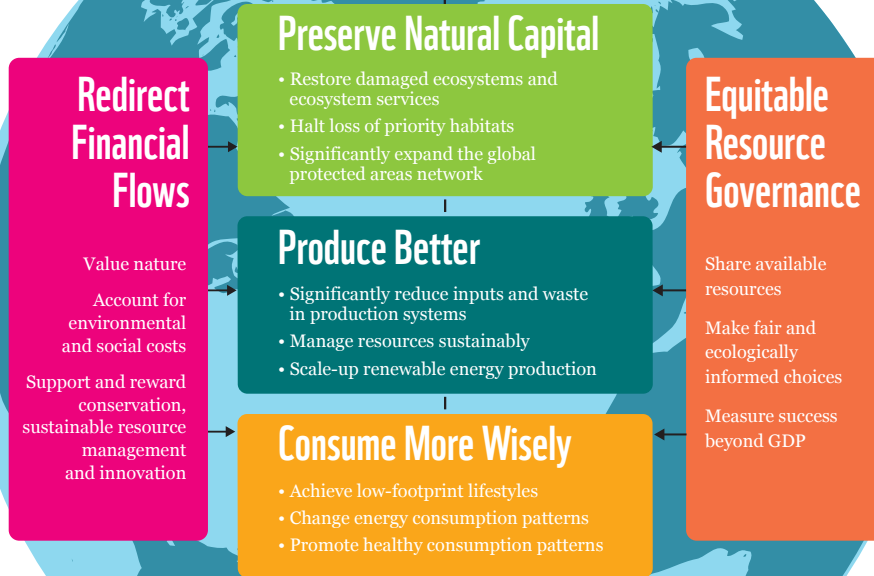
Preserve Natural Capital

• Restore damaged ecosystems and ecosystem services
• Halt loss of priority habitats
• Significantly expand the global protected areas network

Redirect Financial Flows

Value nature

Account for environmental and social costs

Support and reward conservation, sustainable resource management and innovation

Equitable Resource Governance

Share available resources

Make fair and ecologically informed choices

Measure success beyond GDP

Produce Better

• Significantly reduce inputs and waste in production systems
• Manage resources sustainably
• Scale-up renewable energy production

Consume More Wisely

• Achieve low-footprint lifestyles
• Change energy consumption patterns
• Promote healthy consumption patterns